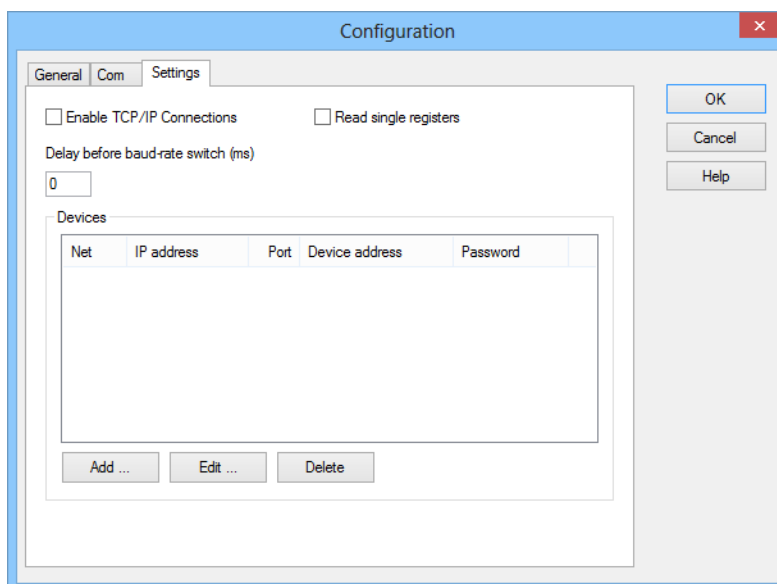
Configuration

General | Com | Settings

Enable TCP/IP Connections

Read single registers

Delay before baud-rate switch (ms)

0

Devices

| Net | IP address | Port | Device address | Password |
|---|---|---|---|---|

Add ... | Edit ... | Delete

OK

Cancel

Help